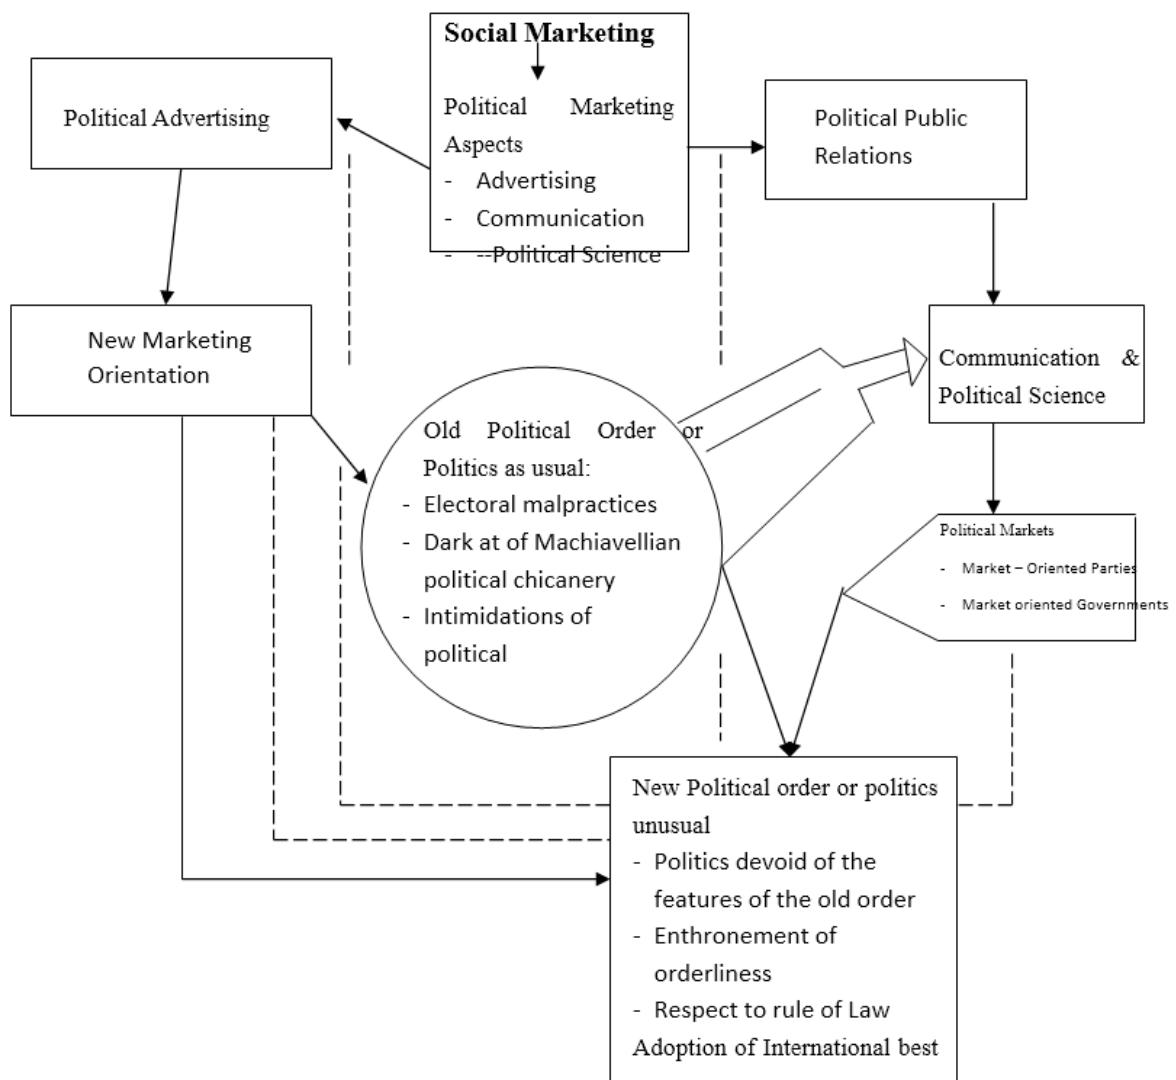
Social Marketing

Political Marketing Aspects
- Advertising
- Communication
- --Political Science

Political Advertising

Political Public Relations

New Marketing Orientation

Communication & Political Science

Old Political Order or Politics as usual:
- Electoral malpractices
- Dark at of Machiavellian political chicanery
- Intimidations of political

Political Markets
- Market – Oriented Parties
- Market oriented Governments

New Political order or politics unusual
- Politics devoid of the features of the old order
- Enthronement of orderliness
- Respect to rule of Law
Adoption of International best